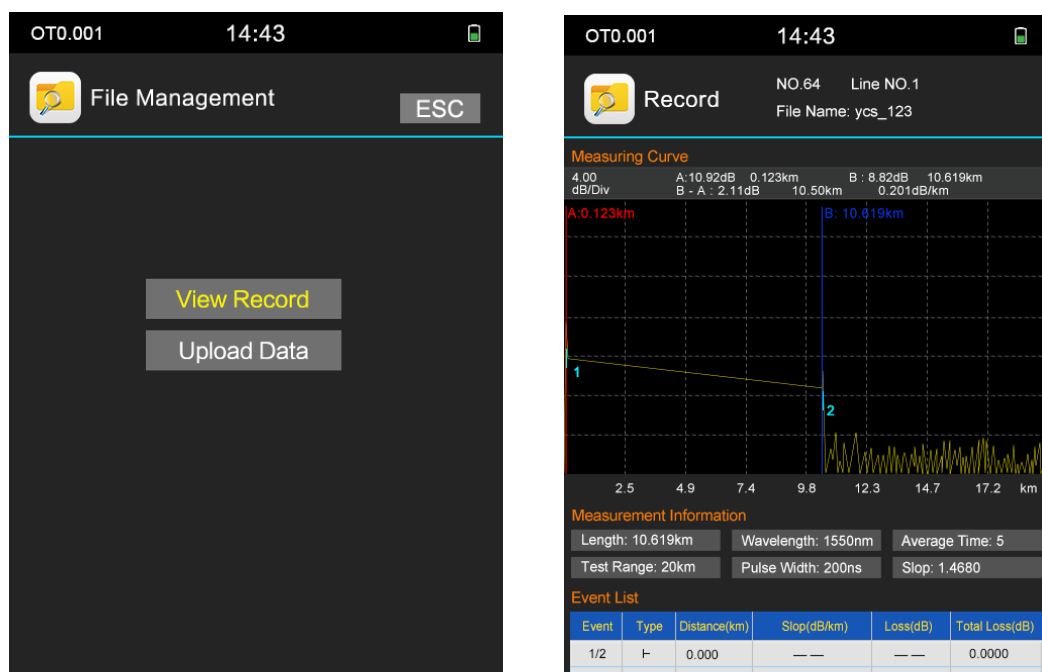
OT0.001 14:43

File Management

ESC

View Record

Upload Data

OT0.001 14:43

Record

NO.64 Line NO.1

File Name: ycs_123

Measuring Curve

4.00 dB/Div

A:10.92dB 0.123km B : 8.82dB 10.619km

B - A : 2.11dB 10.50km 0.201dB/km

A:0.123km

B: 10.619km

1

2

2.5 4.9 7.4 9.8 12.3 14.7 17.2 km

Measurement Information

Length: 10.619km

Wavelength: 1550nm

Average Time: 5

Test Range: 20km

Pulse Width: 200ns

Slop: 1.4680

Event List

| Event | Type | Distance(km) | Slop(dB/km) | Loss(dB) | Total Loss(dB) |
|---|---|---|---|---|---|
| 1/2 | ⊢ | 0.000 | —— | —— | 0.0000 |